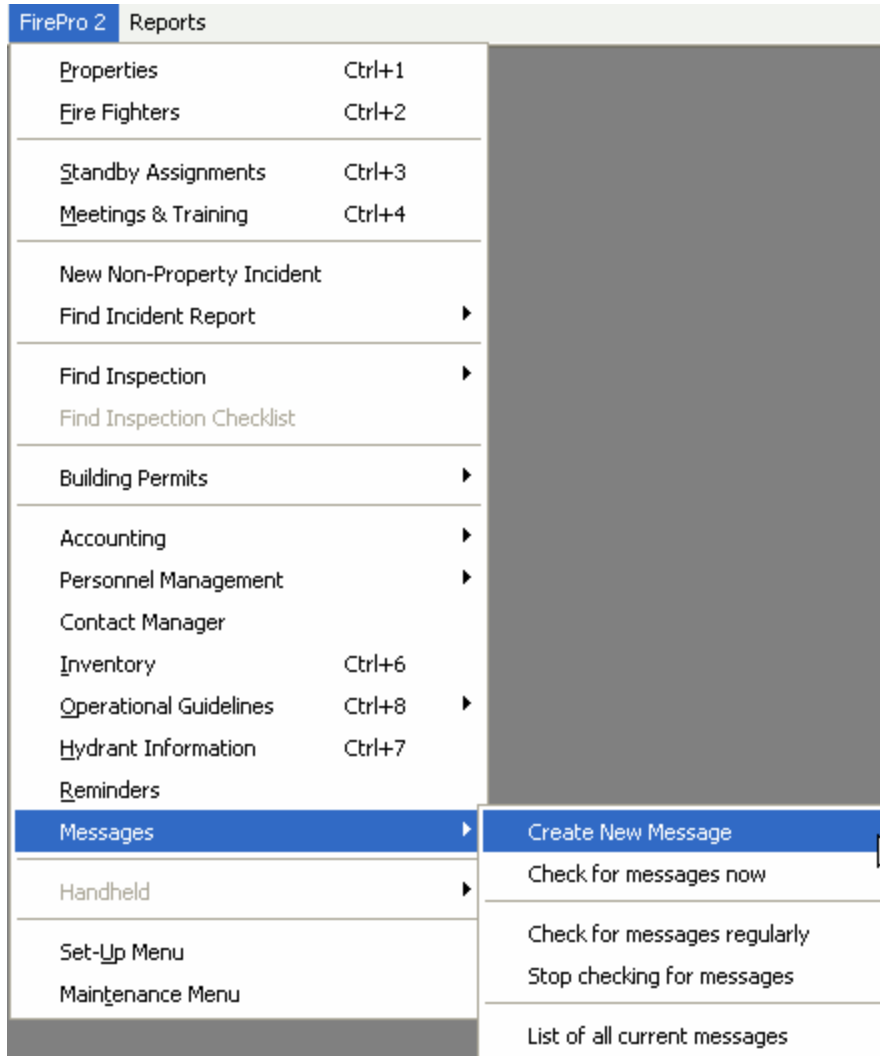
FirePro 2 Reports

Properties Ctrl+1
Fire Fighters Ctrl+2

Standby Assignments Ctrl+3
Meetings & Training Ctrl+4

New Non-Property Incident
Find Incident Report

Find Inspection
Find Inspection Checklist

Building Permits

Accounting
Personnel Management
Contact Manager
Inventory Ctrl+6
Operational Guidelines Ctrl+8
Hydrant Information Ctrl+7
Reminders
Messages

Handheld

Set-Up Menu
Maintenance Menu

Create New Message
Check for messages now

Check for messages regularly
Stop checking for messages

List of all current messages